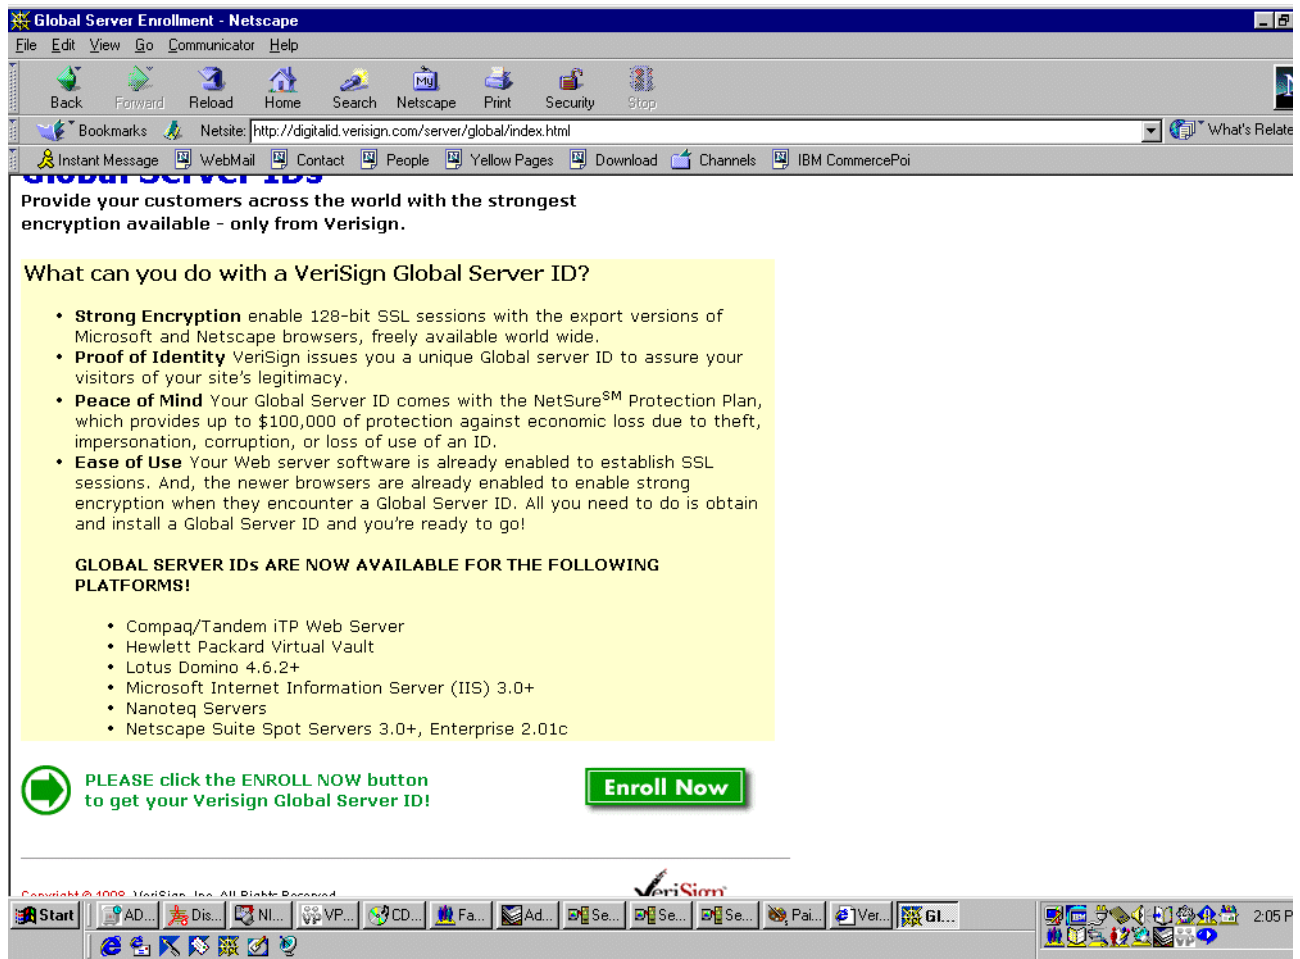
Global Server Enrollment - Netscape

File Edit View Go Communicator Help

Back Forward Reload Home Search Netscape Print Security Stop

Bookmarks Netsite: http://digitalid.verisign.com/server/global/index.html What's Related

Instant Message WebMail Contact People Yellow Pages Download Channels IBM CommercePoi

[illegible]

Provide your customers across the world with the strongest encryption available - only from Verisign.

What can you do with a VeriSign Global Server ID?

- **Strong Encryption** enable 128-bit SSL sessions with the export versions of Microsoft and Netscape browsers, freely available world wide.
- **Proof of Identity** VeriSign issues you a unique Global server ID to assure your visitors of your site's legitimacy.
- **Peace of Mind** Your Global Server ID comes with the NetSure$^{SM}$ Protection Plan, which provides up to \$100,000 of protection against economic loss due to theft, impersonation, corruption, or loss of use of an ID.
- **Ease of Use** Your Web server software is already enabled to establish SSL sessions. And, the newer browsers are already enabled to enable strong encryption when they encounter a Global Server ID. All you need to do is obtain and install a Global Server ID and you're ready to go!

GLOBAL SERVER IDs ARE NOW AVAILABLE FOR THE FOLLOWING PLATFORMS!

- Compaq/Tandem iTP Web Server
- Hewlett Packard Virtual Vault
- Lotus Domino 4.6.2+
- Microsoft Internet Information Server (IIS) 3.0+
- Nanoteq Servers
- Netscape Suite Spot Servers 3.0+, Enterprise 2.01c

PLEASE click the ENROLL NOW button to get your Verisign Global Server ID!

Enroll Now

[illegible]

VeriSign

Start AD... Dis... NI... VP... CD... Fa... Ad... Se... Se... Se... Pai... Ver... Gl... 2:05 P